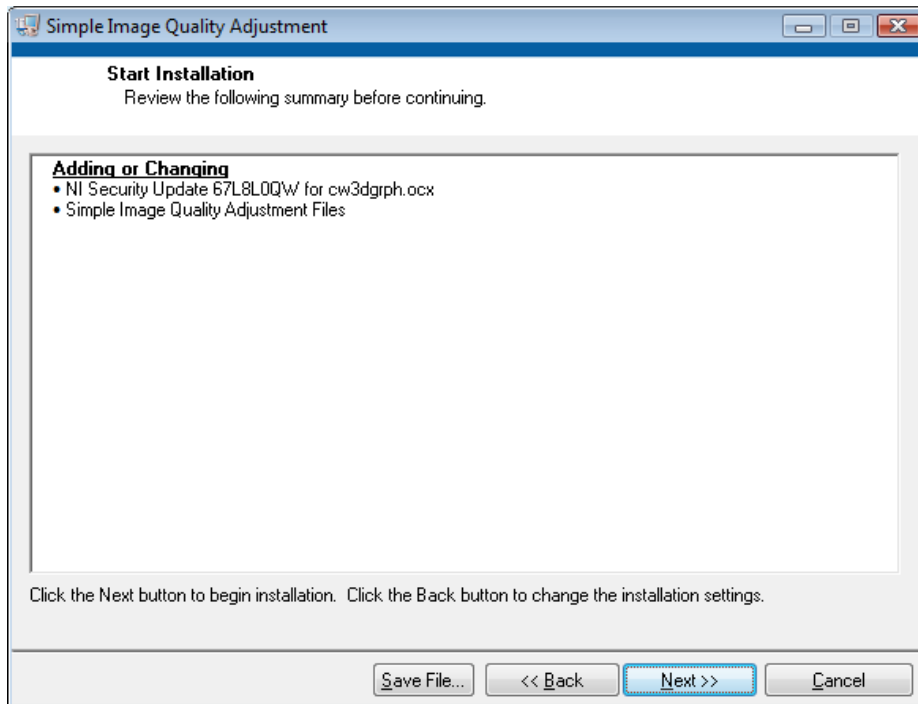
Simple Image Quality Adjustment

Start Installation
Review the following summary before continuing.

Adding or Changing
• NI Security Update 67L8L0QW for cw3dgrph.ocx
• Simple Image Quality Adjustment Files

Click the Next button to begin installation. Click the Back button to change the installation settings.

Save File... | << Back | Next >> | Cancel